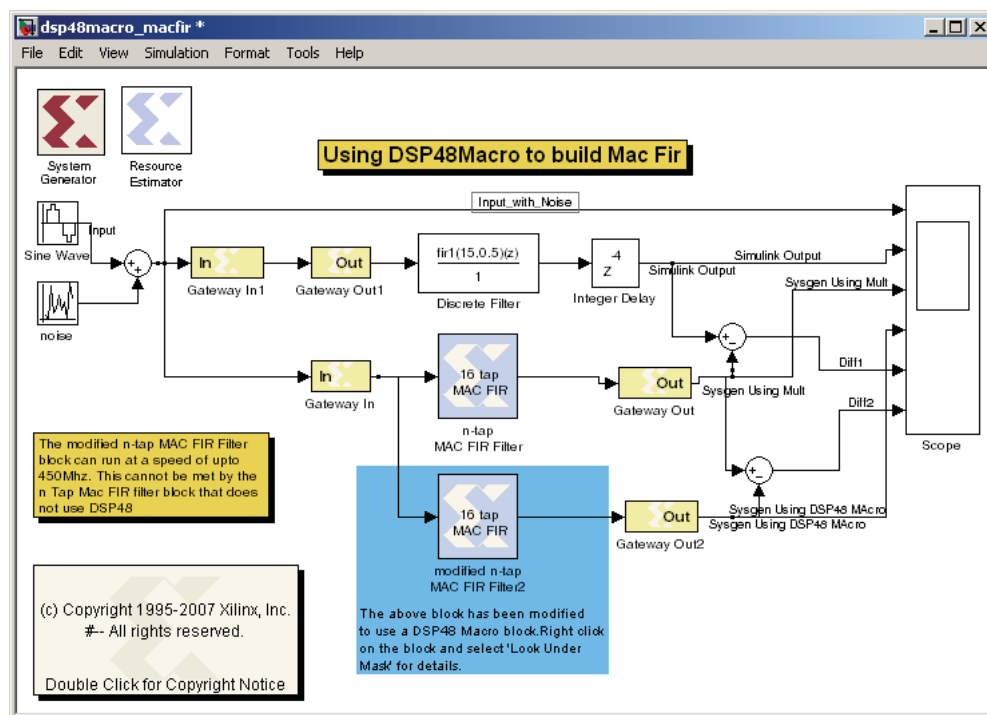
dsp48macro_macfir *

File Edit View Simulation Format Tools Help

System Generator

Resource Estimator

Using DSP48Macro to build Mac Fir

Input_with_Noise

Input

Sine Wave

noise

In

Gateway In1

Out

Gateway Out1

fir1(15,0.5)(z)

1

Discrete Filter

-4

Z

Integer Delay

Simulink Output

Simulink Output

Sysgen Using Mult

Diff1

Diff2

Scope

In

Gateway In

16 tap MAC FIR

n-tap MAC FIR Filter

Out

Gateway Out

Sysgen Using Mult

The modified n-tap MAC FIR Filter block can run at a speed of upto 450Mhz. This cannot be met by the n Tap Mac FIR filter block that does not use DSP48

16 tap MAC FIR

modified n-tap MAC FIR Filter2

Out

Gateway Out2

Sysgen Using DSP48 MAcro

Sysgen Using DSP48 MAcro

The above block has been modified to use a DSP48 Macro block.Right click on the block and select 'Look Under Mask' for details.

(c) Copyright 1995-2007 Xilinx, Inc.
#-- All rights reserved.

Double Click for Copyright Notice